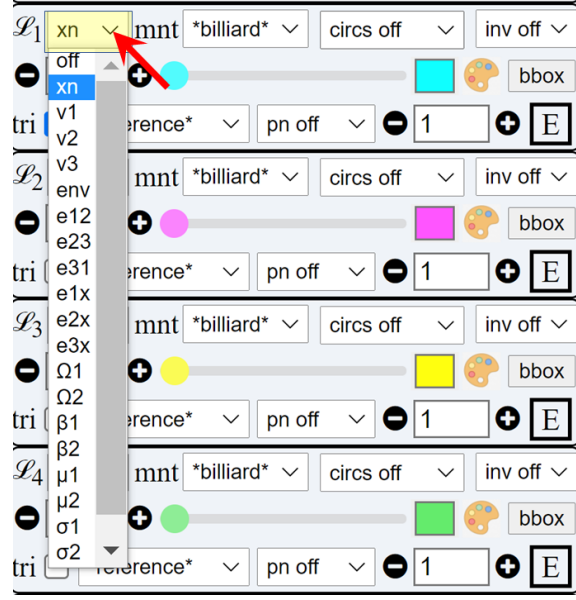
$\mathscr{L}_1$ xn mnt *billiard* circs off inv off
off
xn
v1
v2
v3
env
e12
e23
e31
e1x
e2x
e3x
Ω1
Ω2
β1
β2
μ1
μ2
σ1
σ2
bbox
tri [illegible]eference* pn off 1 E

$\mathscr{L}_2$ mnt *billiard* circs off inv off
bbox
tri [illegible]erence* pn off 1 E

$\mathscr{L}_3$ mnt *billiard* circs off inv off
bbox
tri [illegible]erence* pn off 1 E

$\mathscr{L}_4$ mnt *billiard* circs off inv off
bbox
tri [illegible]eference* pn off 1 E